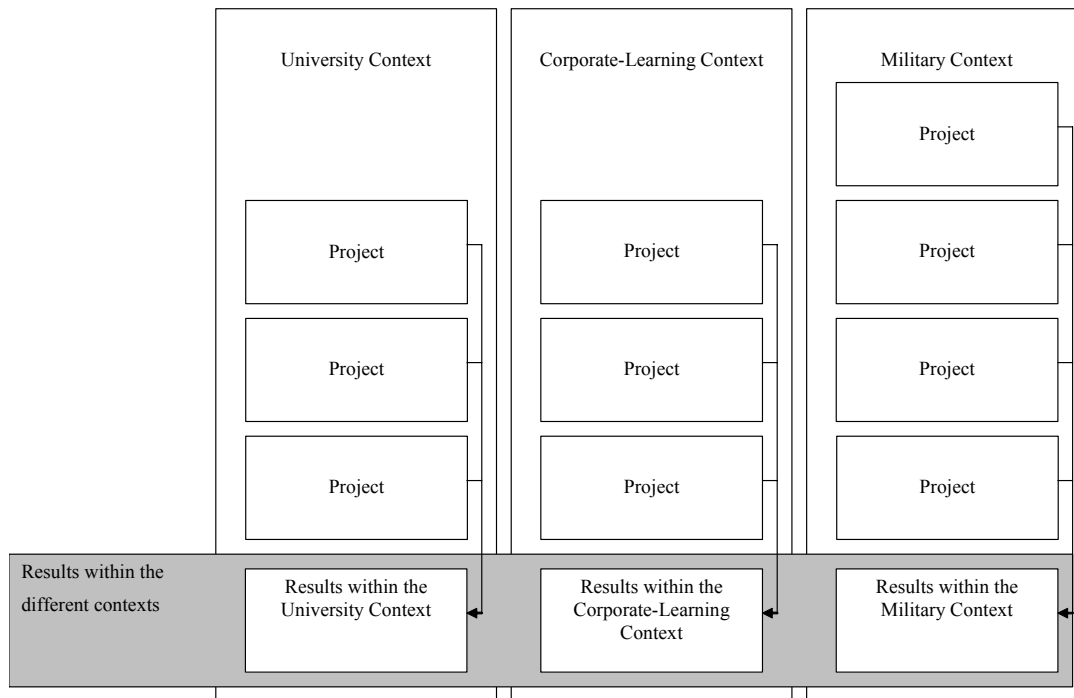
University Context

Project

Project

Project

Corporate-Learning Context

Project

Project

Project

Military Context

Project

Project

Project

Project

Results within the different contexts

Results within the University Context

Results within the Corporate-Learning Context

Results within the Military Context